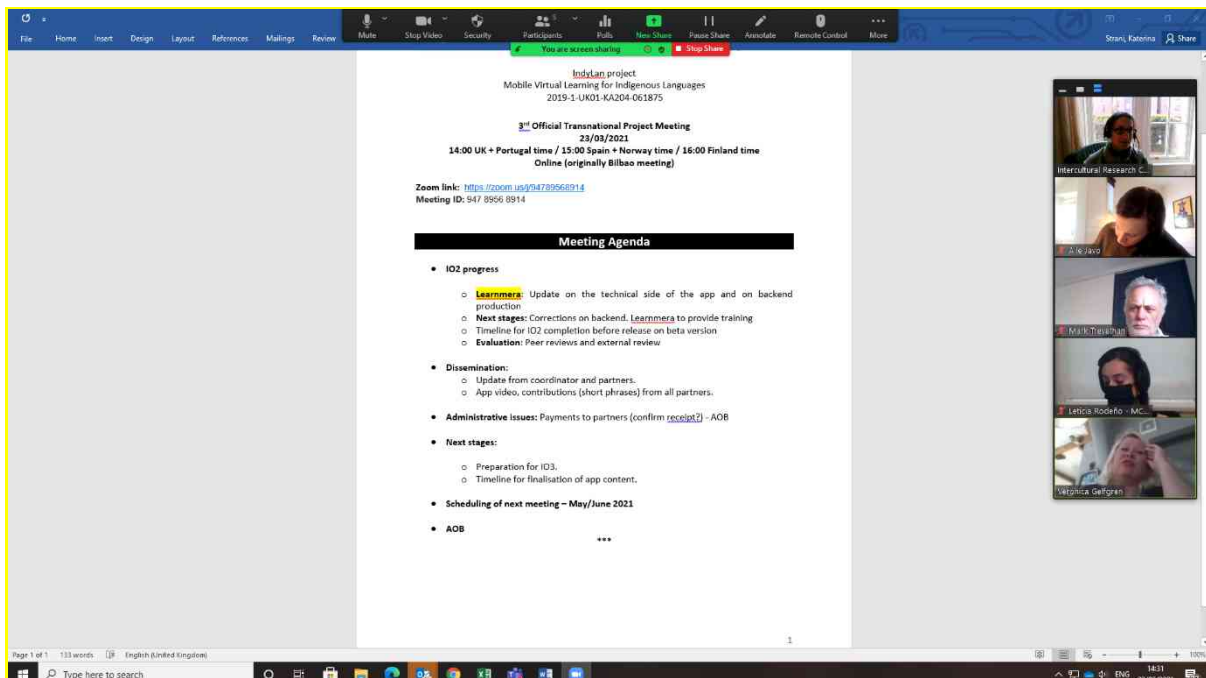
File Home Insert Design Layout References Mailings Review

Mute Stop Video Security Participants Polls New Share Pause Share Annotate Remote Control More

You are screen sharing Stop Share

Strani, Katerina Share

IndyLan project
Mobile Virtual Learning for Indigenous Languages
2019-1-UK01-KA204-061875

3rd Official Transnational Project Meeting
23/03/2021
14:00 UK + Portugal time / 15:00 Spain + Norway time / 16:00 Finland time
Online (originally Bilbao meeting)

Zoom link: https://zoom.us/j/94789568914
Meeting ID: 947 8956 8914

Meeting Agenda

• IO2 progress

○ Learnmera: Update on the technical side of the app and on backend production
○ Next stages: Corrections on backend. Learnmera to provide training
○ Timeline for IO2 completion before release on beta version
○ Evaluation: Peer reviews and external review

• Dissemination:
○ Update from coordinator and partners.
○ App video, contributions (short phrases) from all partners.

• Administrative issues: Payments to partners (confirm receipt?) - AOB

• Next stages:

○ Preparation for IO3.
○ Timeline for finalisation of app content.

• Scheduling of next meeting – May/June 2021

• AOB

***

1

Intercultural Research C...
A le Javo
Mark Trevethan
Leticia Rodeño - MC...
Veronica Gelfgren

Page 1 of 1 133 words English (United Kingdom)

Type here to search

ENG 14:31

100%